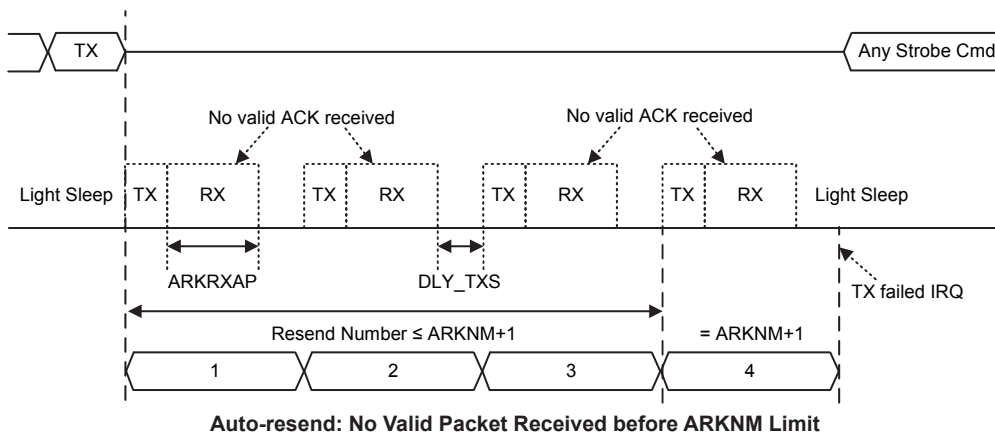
TX

Any Strobe Cmd

No valid ACK received

No valid ACK received

Light Sleep

TX

RX

TX

RX

TX

RX

TX

RX

Light Sleep

ARKRXAP

DLY_TXS

TX failed IRQ

Resend Number ≤ ARKNM+1

= ARKNM+1

1

2

3

4

**Auto-resend: No Valid Packet Received before ARKNM Limit**